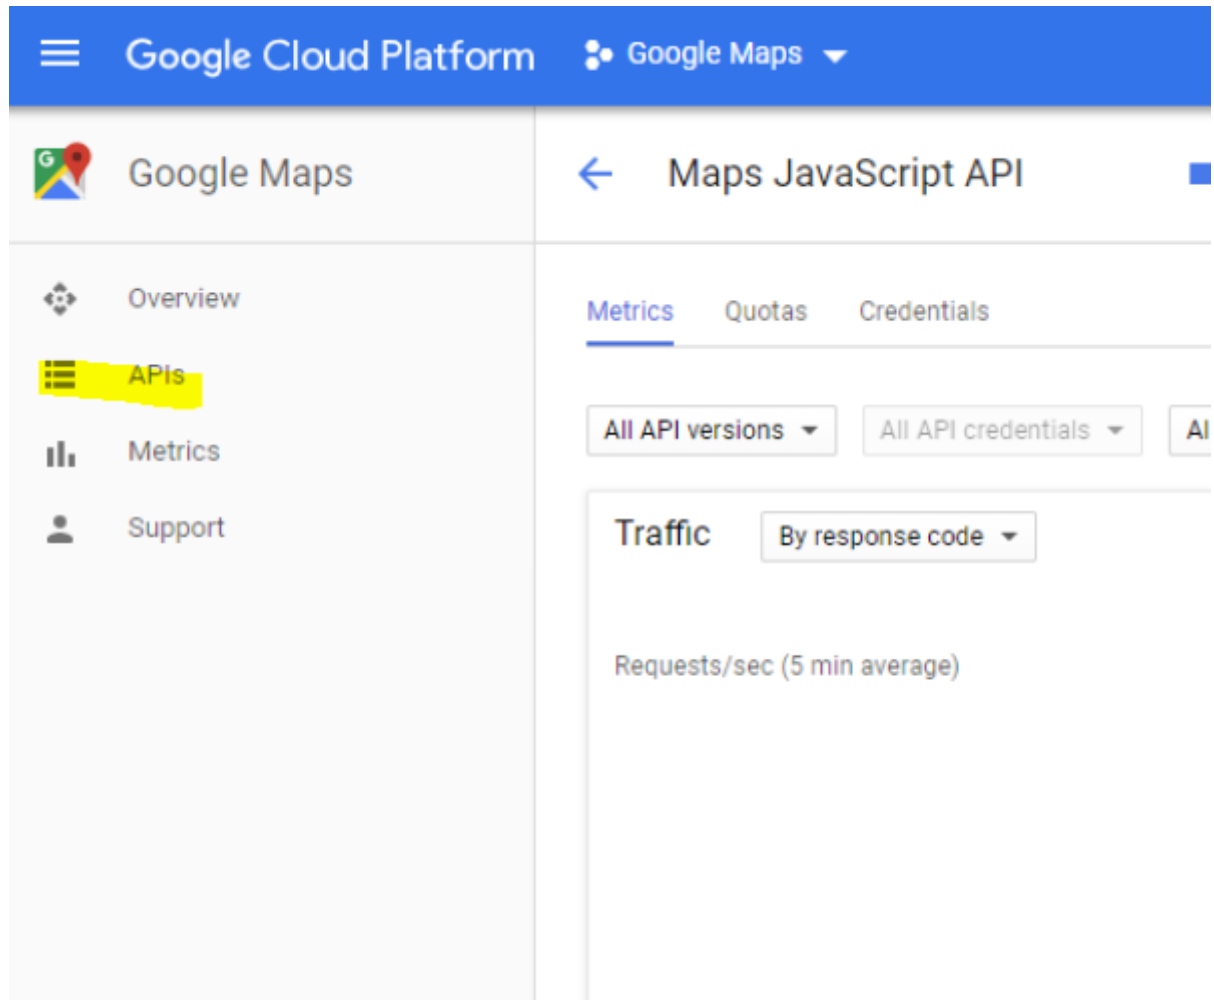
Google Cloud Platform

Google Maps

Google Maps

Overview

APIs

Metrics

Support

Maps JavaScript API

Metrics

Quotas

Credentials

All API versions

All API credentials

Al

Traffic

By response code

Requests/sec (5 min average)